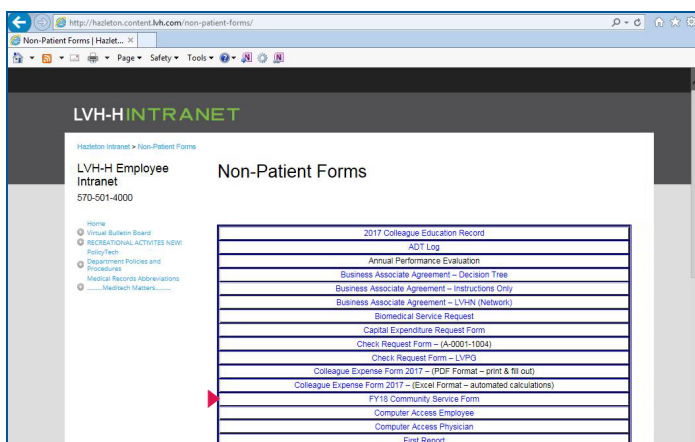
http://hazleton.content.lvh.com/non-patient-forms/

Non-Patient Forms | Hazlet... ×

Page ▾ Safety ▾ Tools ▾

LVH-HINTRANET

Hazleton Intranet > Non-Patient Forms

LVH-H Employee Intranet
570-501-4000

Home
Virtual Bulletin Board
RECREATIONAL ACTIVITES NEW!
PolicyTech
Department Policies and Procedures
Medical Records Abbreviations
.........Meditech Matters.........

Non-Patient Forms

| |
|---|
| 2017 Colleague Education Record |
| ADT Log |
| Annual Performance Evaluation |
| Business Associate Agreement – Decision Tree |
| Business Associate Agreement – Instructions Only |
| Business Associate Agreement – LVHN (Network) |
| Biomedical Service Request |
| Capital Expenditure Request Form |
| Check Request Form – (A-0001-1004) |
| Check Request Form – LVPG |
| Colleague Expense Form 2017 – (PDF Format – print & fill out) |
| Colleague Expense Form 2017 – (Excel Format – automated calculations) |
| FY18 Community Service Form |
| Computer Access Employee |
| Computer Access Physician |
| First Report |